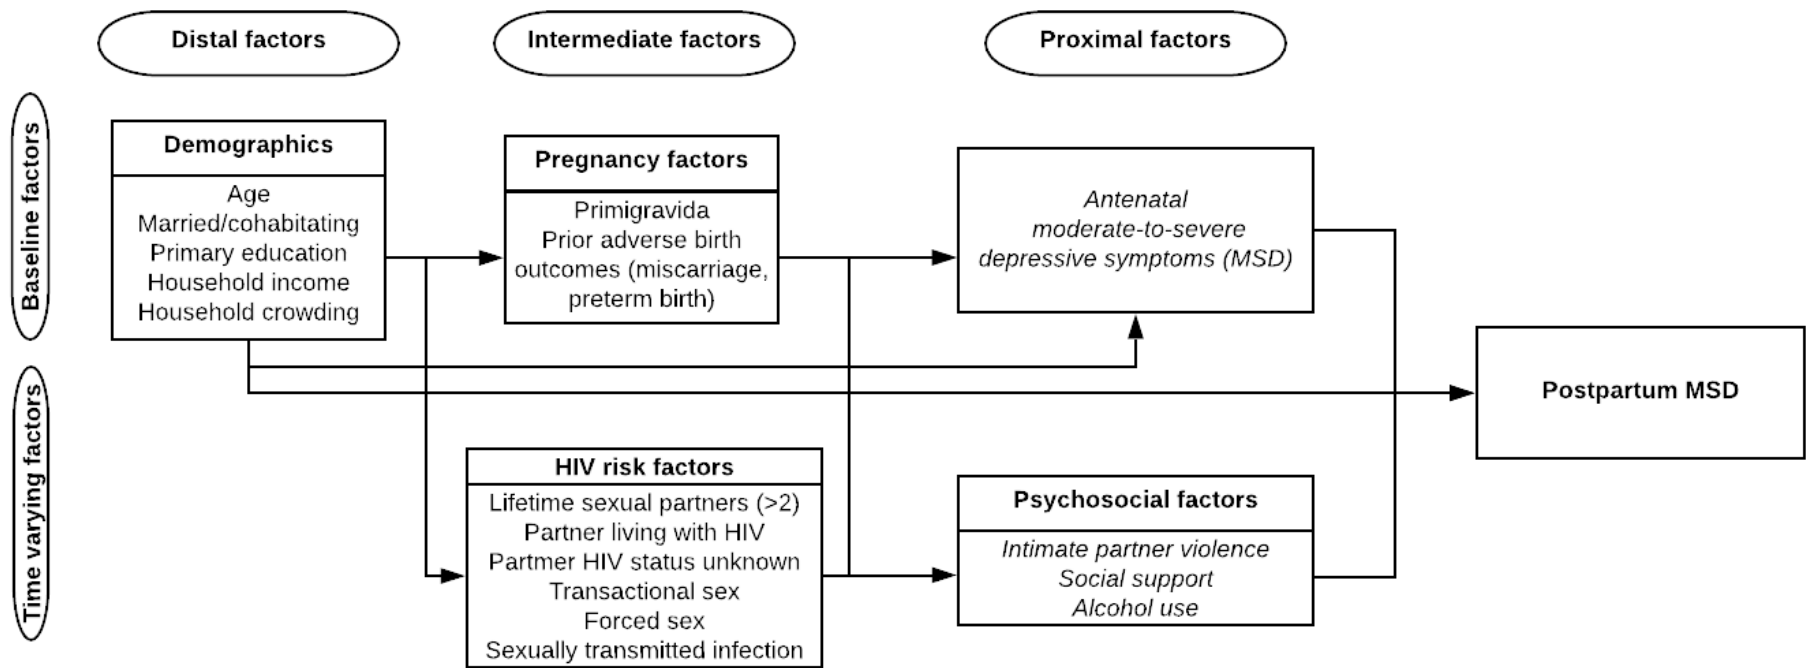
Distal factors

Intermediate factors

Proximal factors

Baseline factors

Time varying factors

Demographics

Age
Married/cohabitating
Primary education
Household income
Household crowding

Pregnancy factors

Primigravida
Prior adverse birth outcomes (miscarriage, preterm birth)

*Antenatal moderate-to-severe depressive symptoms (MSD)*

Postpartum MSD

HIV risk factors

Lifetime sexual partners (>2)
Partner living with HIV
Partner HIV status unknown
Transactional sex
Forced sex
Sexually transmitted infection

Psychosocial factors

*Intimate partner violence*
*Social support*
*Alcohol use*